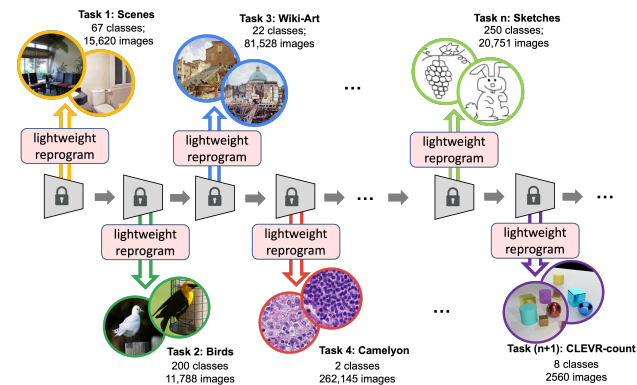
Task 1: Scenes
67 classes;
15,620 images

Task 3: Wiki-Art
22 classes;
81,528 images

Task n: Sketches
250 classes;
20,751 images

lightweight reprogram

lightweight reprogram

lightweight reprogram

...

...

...

lightweight reprogram

lightweight reprogram

lightweight reprogram

...

Task 2: Birds
200 classes
11,788 images

Task 4: Camelyon
2 classes
262,145 images

Task (n+1): CLEVR-count
8 classes
2560 images